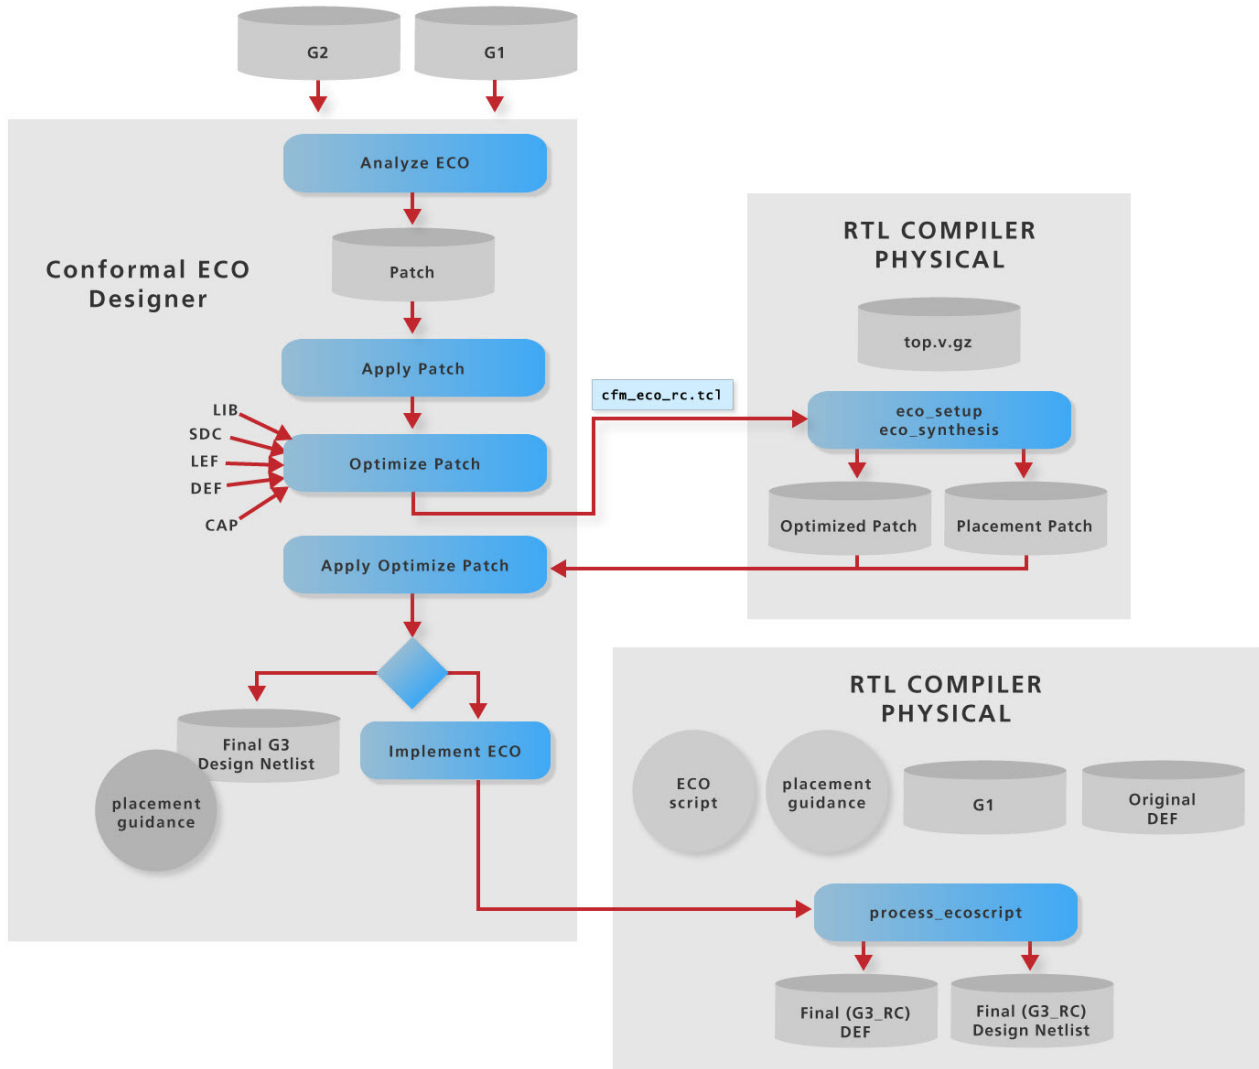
G2

G1

Conformal ECO Designer

Analyze ECO

Patch

Apply Patch

LIB
SDC
LEF
DEF
CAP

Optimize Patch

cfm_eco_rc.tcl

RTL COMPILER PHYSICAL

top.v.gz

eco_setup
eco_synthesis

Optimized Patch

Placement Patch

Apply Optimize Patch

Final G3
Design Netlist

placement guidance

Implement ECO

RTL COMPILER PHYSICAL

ECO script

placement guidance

G1

Original DEF

process_ecoscript

Final (G3_RC)
DEF

Final (G3_RC)
Design Netlist